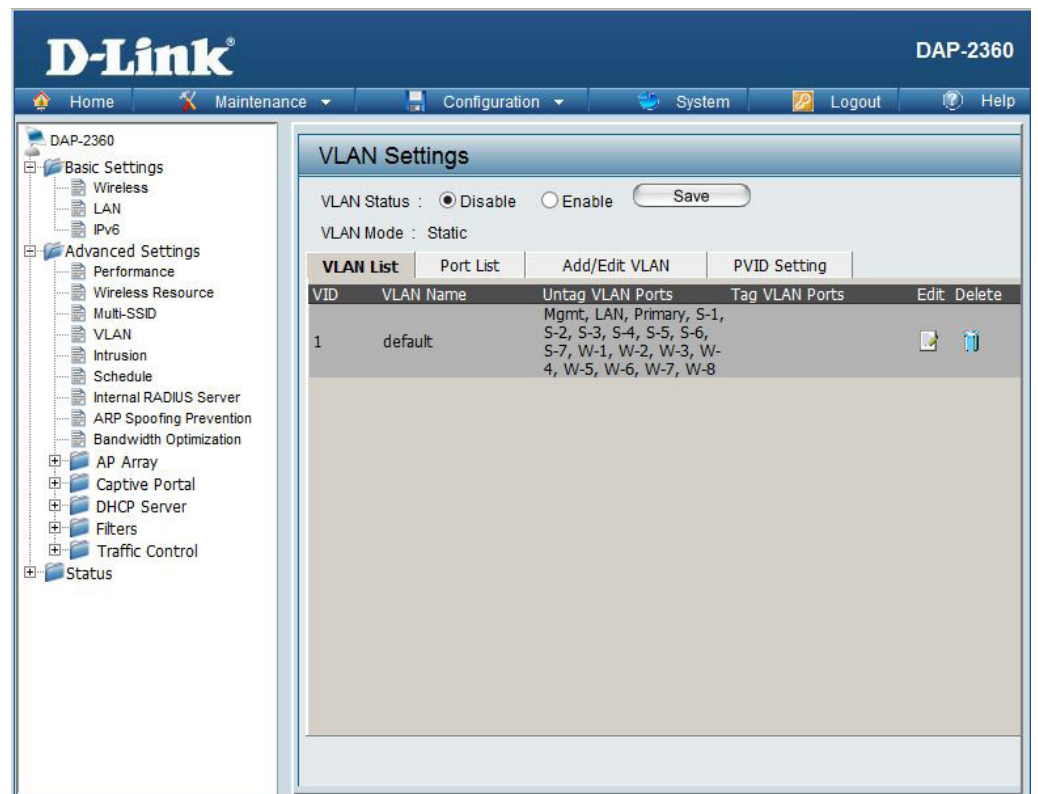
D-Link®

DAP-2360

Home
Maintenance
Configuration
System
Logout
Help

DAP-2360
Basic Settings
Wireless
LAN
IPv6
Advanced Settings
Performance
Wireless Resource
Multi-SSID
VLAN
Intrusion
Schedule
Internal RADIUS Server
ARP Spoofing Prevention
Bandwidth Optimization
AP Array
Captive Portal
DHCP Server
Filters
Traffic Control
Status

VLAN Settings

VLAN Status : Disable Enable Save

VLAN Mode : Static

VLAN List | Port List | Add/Edit VLAN | PVID Setting

| VID | VLAN Name | Untag VLAN Ports | Tag VLAN Ports | Edit | Delete |
|---|---|---|---|---|---|
| 1 | default | Mgmt, LAN, Primary, S-1, S-2, S-3, S-4, S-5, S-6, S-7, W-1, W-2, W-3, W-4, W-5, W-6, W-7, W-8 | | | |